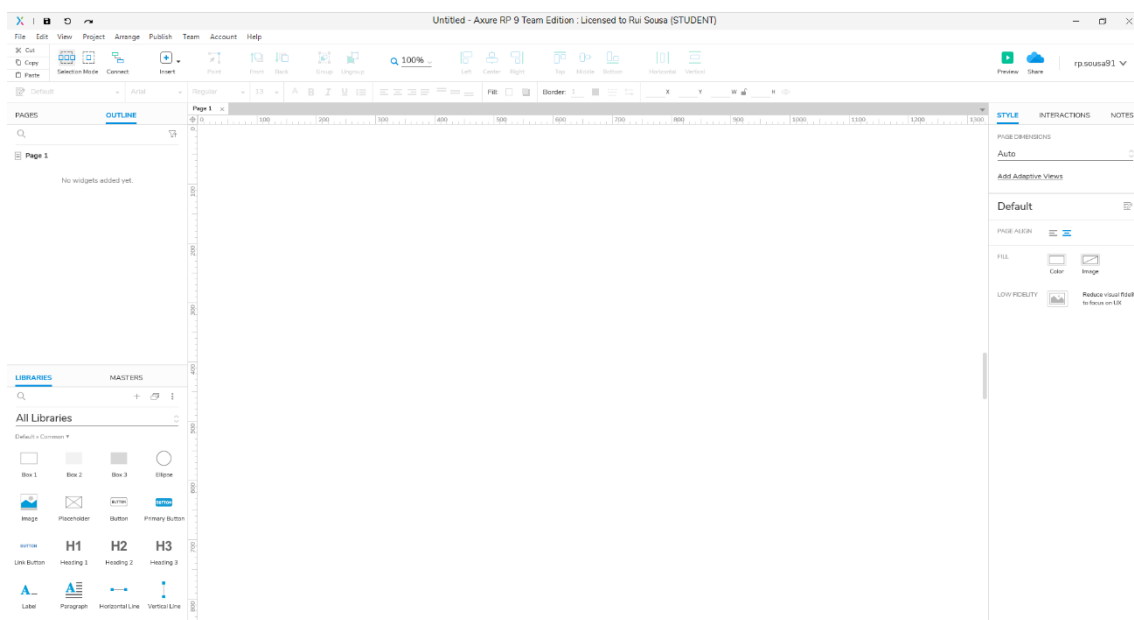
Untitled - Axure RP 9 Team Edition : Licensed to Rui Sousa (STUDENT)

File Edit View Project Arrange Publish Team Account Help

Cut
Copy
Paste
Selection Mode
Connect
Insert
Point
Front
Back
Group
Ungroup
100%
Left
Center
Right
Top
Middle
Bottom
Horizontal
Vertical
Preview
Share
rp.sousa91

Default
Arial
Regular
13
Fill:
Border: 1
x
y
w
H

PAGES
OUTLINE
Page 1
No widgets added yet.

Page 1

0 100 200 300 400 500 600 700 800 900 1000 1100 1200 1300

STYLE
INTERACTIONS
NOTES
PAGE DIMENSIONS
Auto
Add Adaptive Views
Default
PAGE ALIGN
FILL
Color
Image
LOW FIDELITY
Reduce visual fideli to focus on UX

LIBRARIES
MASTERS
All Libraries
Default › Common
Box 1
Box 2
Box 3
Ellipse
Image
Placeholder
BUTTON
Button
BUTTON
Primary Button
BUTTON
Link Button
H1
Heading 1
H2
Heading 2
H3
Heading 3
A_
Label
Paragraph
Horizontal Line
Vertical Line